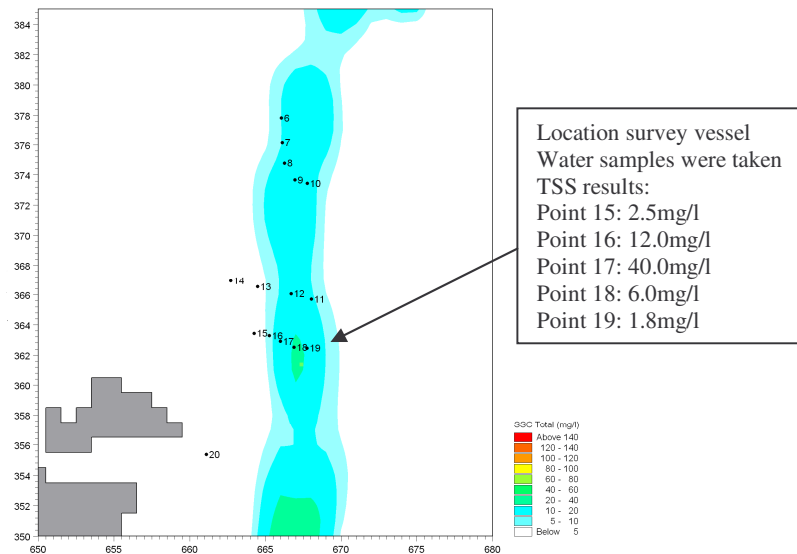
384
382
380
378
376
374
372
370
368
366
364
362
360
358
356
354
352
350

650 655 660 665 670 675 680

6
7
8
9
10
14
13
12
11
15
16
17
18
19
20

Location survey vessel
Water samples were taken
TSS results:
Point 15: 2.5mg/l
Point 16: 12.0mg/l
Point 17: 40.0mg/l
Point 18: 6.0mg/l
Point 19: 1.8mg/l

SSC Total (mg/l)
Above 140
120 - 140
100 - 120
80 - 100
60 - 80
40 - 60
20 - 40
10 - 20
5 - 10
Below 5